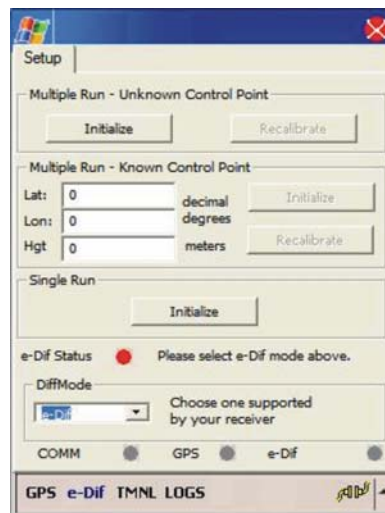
Setup

Multiple Run - Unknown Control Point

Initialize

Recalibrate

Multiple Run - Known Control Point

Lat: 0

Lon: 0

Hgt 0

decimal degrees

meters

Initialize

Recalibrate

Single Run

Initialize

e-Dif Status

Please select e-Dif mode above.

DiffMode

e-Dif

Choose one supported by your receiver

COMM

GPS

e-Dif

GPS e-Dif TMNL LOGS